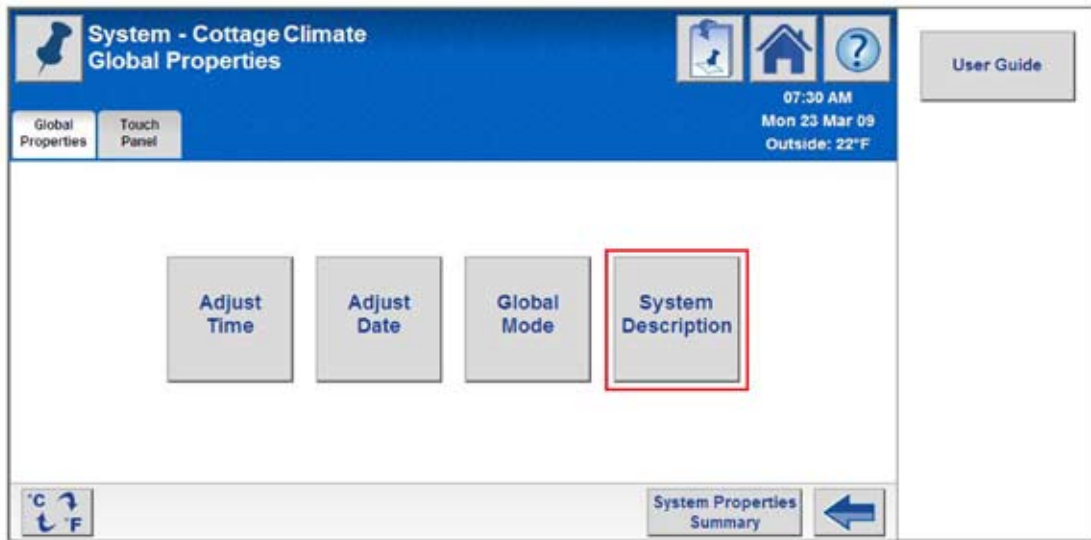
System - Cottage Climate
Global Properties

07:30 AM
Mon 23 Mar 09
Outside: 22°F

User Guide

Global Properties
Touch Panel

Adjust Time
Adjust Date
Global Mode
System Description

°C
°F

System Properties Summary